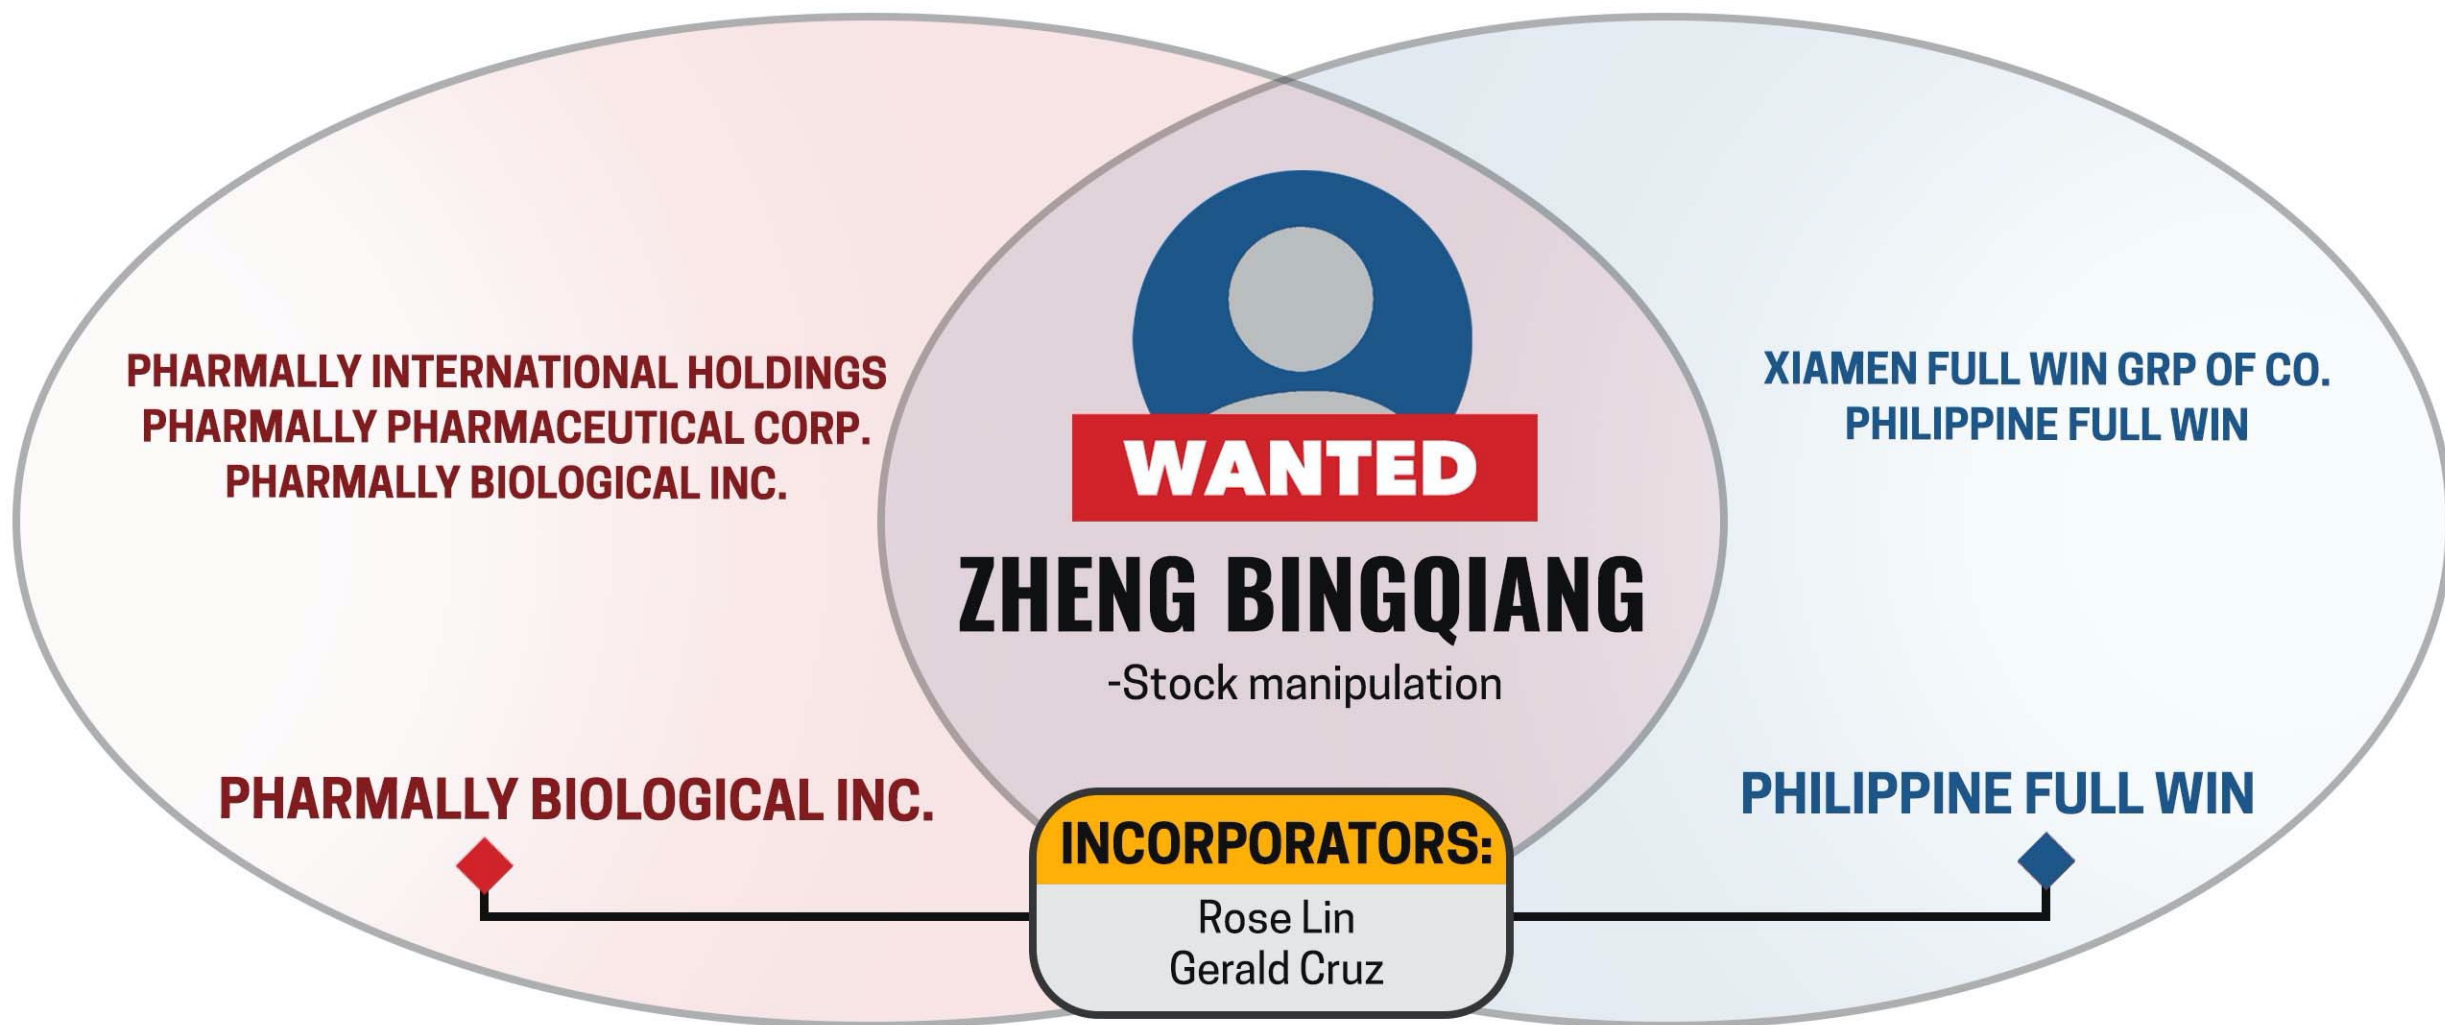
PHARMALLY INTERNATIONAL HOLDINGS
PHARMALLY PHARMACEUTICAL CORP.
PHARMALLY BIOLOGICAL INC.

WANTED
ZHENG BINGQIANG
-Stock manipulation

XIAMEN FULL WIN GRP OF CO.
PHILIPPINE FULL WIN

PHARMALLY BIOLOGICAL INC.

PHILIPPINE FULL WIN

INCORPORATORS:
Rose Lin
Gerald Cruz